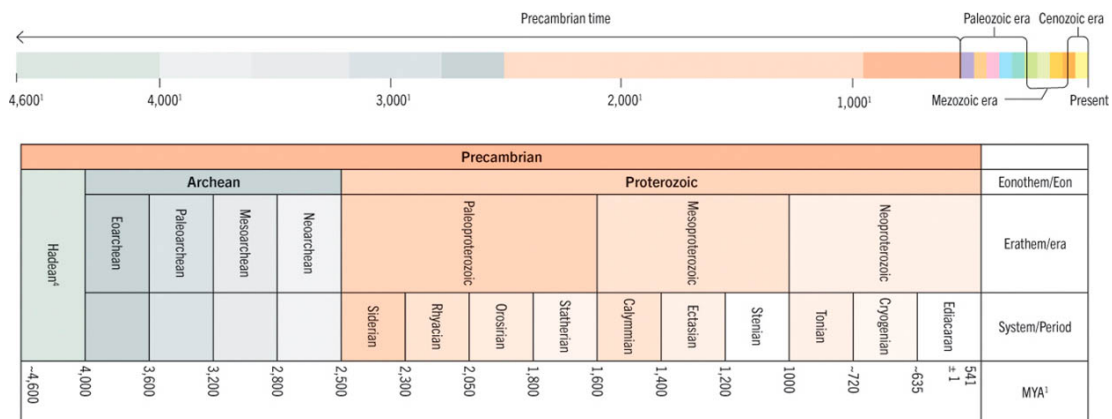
Precambrian time

Paleozoic era Cenozoic era

$4,600^1$ $4,000^1$ $3,000^1$ $2,000^1$ $1,000^1$ Mezozoic era Present

| Precambrian | | | | | | | | | | | | | | | |
|---|---|---|---|---|---|---|---|---|---|---|---|---|---|---|---|
| Hadean$^4$ | Archean | | | | Proterozoic | | | | | | | | | | Eonothem/Eon |
| | Eoarchean | Paleoarchean | Mesoarchean | Neoarchean | Paleoproterozoic | | | | Mesoproterozoic | | | Neoproterozoic | | | Erathem/era |
| | | | | | Siderian | Rhyacian | Orosirian | Statherian | Calymmian | Ectasian | Stenian | Tonian | Cryogenian | Ediacaran | System/Period |

~4,600 4,000 3,600 3,200 2,800 2,500 2,300 2,050 1,800 1,600 1,400 1,200 1000 ~720 ~635 541 ±1 MYA$^1$